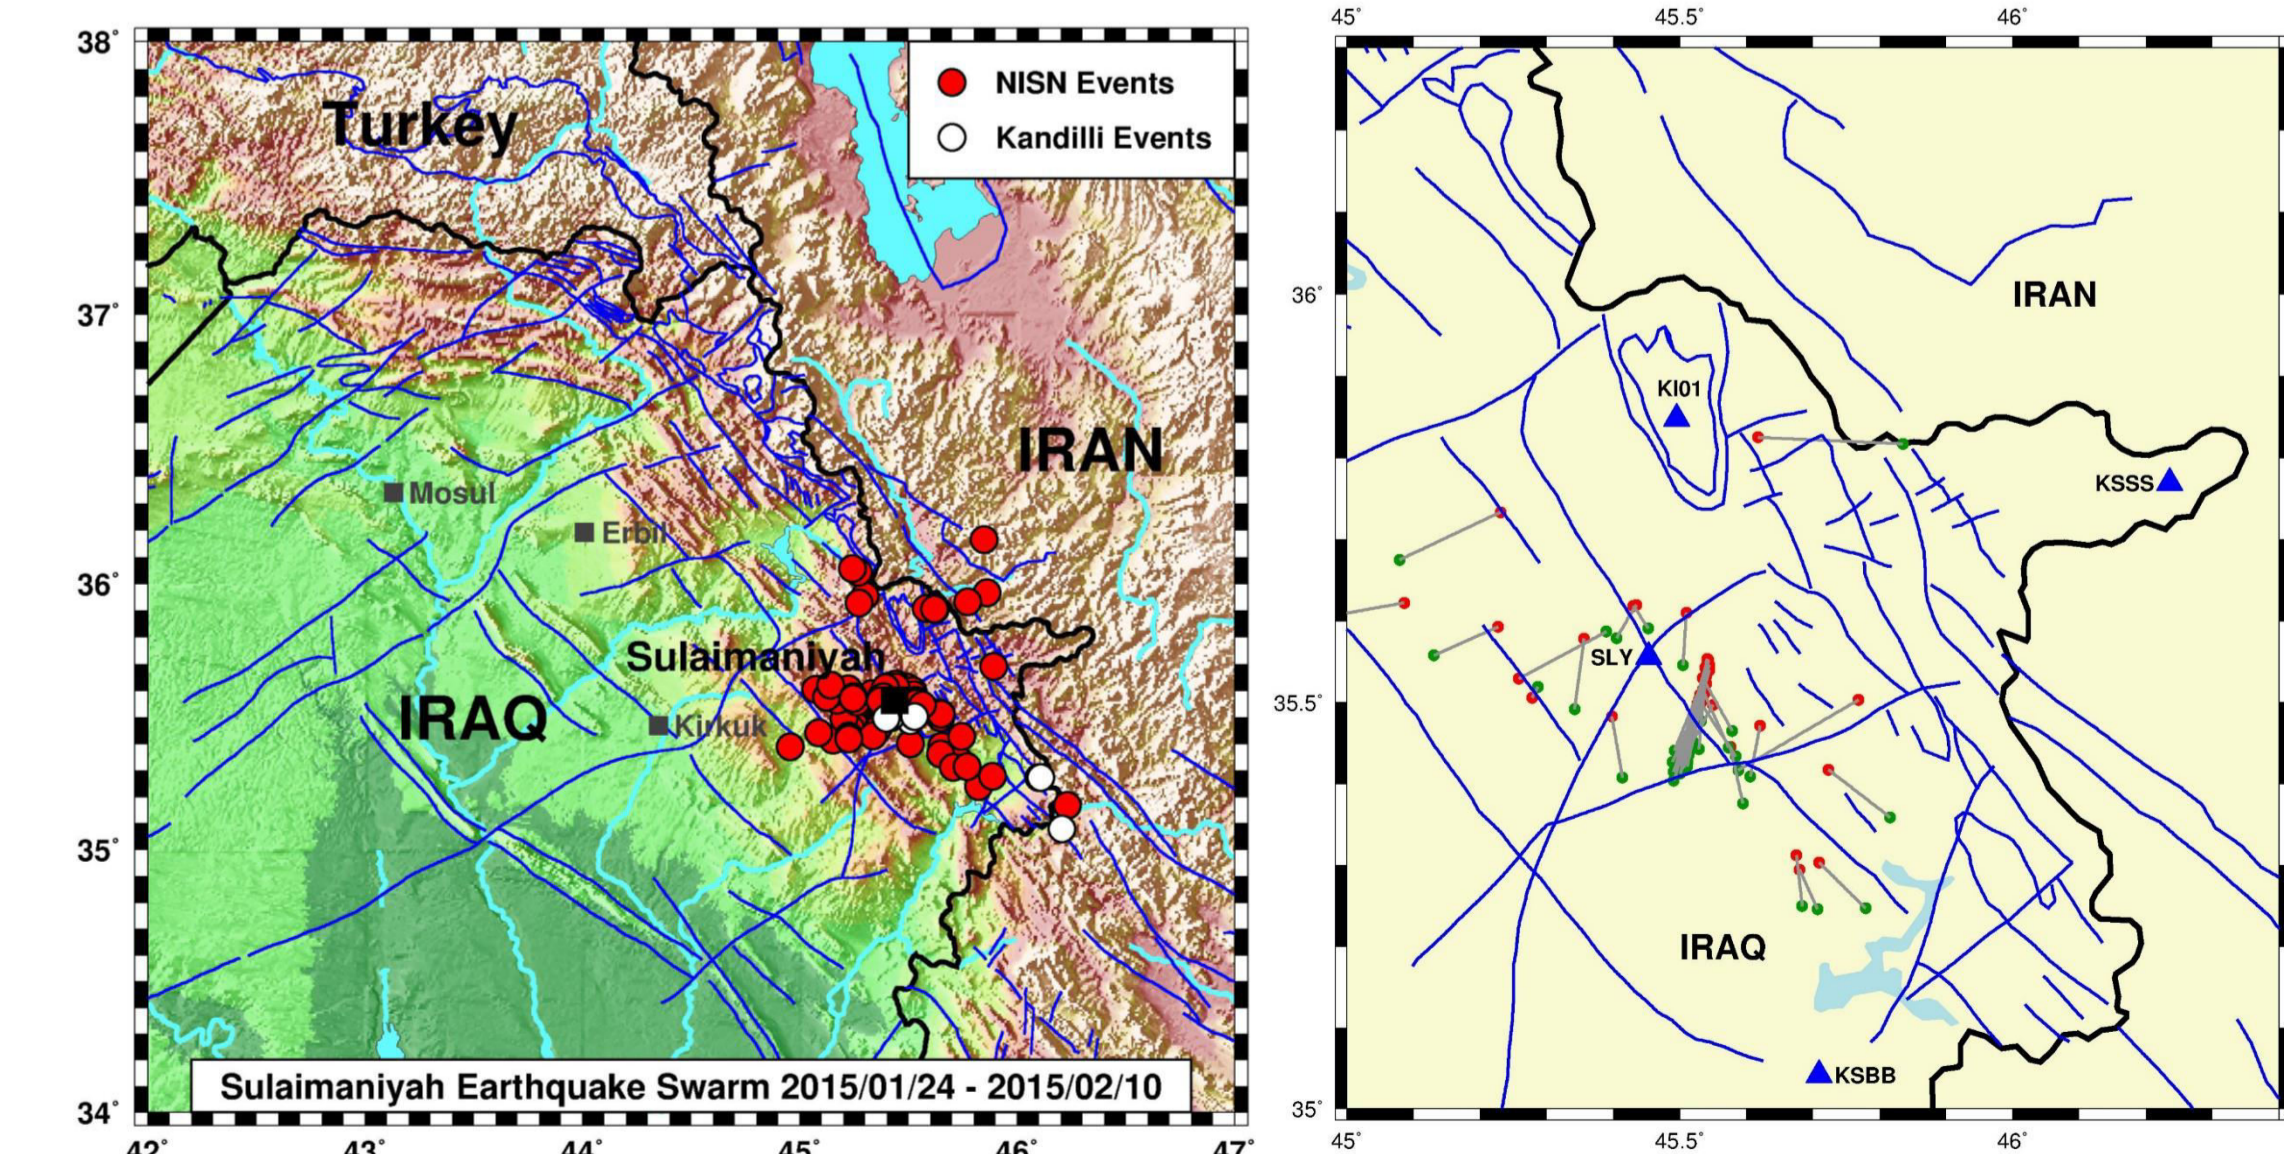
38°
37°
36°
35°
34°
42°
43°
44°
45°
46°
47°

NISN Events
Kandilli Events

Turkey
IRAN
Mosul
Erbil
Sulaimaniyah
IRAQ
Kirkuk

Sulaimaniyah Earthquake Swarm 2015/01/24 - 2015/02/10

45°
45.5°
46°
36°
35.5°
35°

IRAN
KI01
KSSS
SLY
IRAQ
KSBB

45°
45.5°
46°